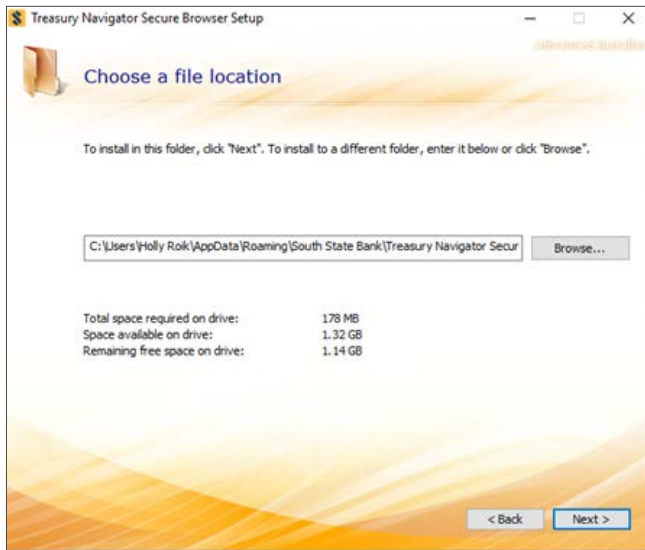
Treasury Navigator Secure Browser Setup

Advanced Installer

Choose a file location

To install in this folder, click "Next". To install to a different folder, enter it below or click "Browse".

C:\Users\Holly Roik\AppData\Roaming\South State Bank\Treasury Navigator Secur

Browse...

Total space required on drive: 178 MB
Space available on drive: 1.32 GB
Remaining free space on drive: 1.14 GB

< Back

Next >